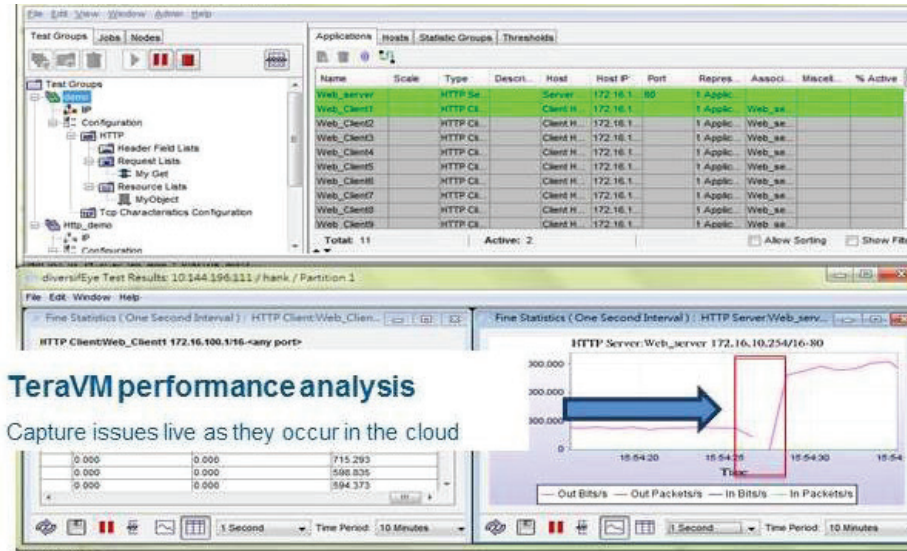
File Edit View Window Admin Help

Test Groups | Jobs | Nodes

Test Groups
demo
IP
Configuration
HTTP
Header Field Lists
Request Lists
My Get
Resource Lists
MyObject
Tcp Characteristics Configuration
Http_demo
IP
Configuration

Applications | Hosts | Statistic Groups | Thresholds

| Name | Scale | Type | Descri... | Host | Host IP | Port | Repres... | Associ... | Miscell... | % Active |
|---|---|---|---|---|---|---|---|---|---|---|
| Web_server | | HTTP Se... | | Server | 172.16.1... | 80 | 1 Applic... | | | |
| Web_Client1 | | HTTP Cli... | | Client H... | 172.16.1... | | 1 Applic... | Web_se... | | |
| Web_Client2 | | HTTP Cli... | | Client H... | 172.16.1... | | 1 Applic... | Web_se... | | |
| Web_Client3 | | HTTP Cli... | | Client H... | 172.16.1... | | 1 Applic... | Web_se... | | |
| Web_Client4 | | HTTP Cli... | | Client H... | 172.16.1... | | 1 Applic... | Web_se... | | |
| Web_Client5 | | HTTP Cli... | | Client H... | 172.16.1... | | 1 Applic... | Web_se... | | |
| Web_Client6 | | HTTP Cli... | | Client H... | 172.16.1... | | 1 Applic... | Web_se... | | |
| Web_Client7 | | HTTP Cli... | | Client H... | 172.16.1... | | 1 Applic... | Web_se... | | |
| Web_Client8 | | HTTP Cli... | | Client H... | 172.16.1... | | 1 Applic... | Web_se... | | |
| Web_Client9 | | HTTP Cli... | | Client H... | 172.16.1... | | 1 Applic... | Web_se... | | |

Total: 11 Active: 2 Allow Sorting Show Filt

diversifEye Test Results: 10.144.196.111 / hank / Partition 1

File Edit Window Help

Fine Statistics ( One Second Interval ) : HTTP Client:Web_Clien...

HTTP Client:Web_Client1 172.16.100.1/16-<any port>

Fine Statistics ( One Second Interval ) : HTTP Server:Web_serv...

HTTP Server:Web_server 172.16.10.254/16-80

300,000
200,000
100,000
0

15:54:20 15:54:25 15:54:30 15:54

Time

— Out Bits/s — Out Packets/s — In Bits/s — In Packets/s

TeraVM performance analysis

Capture issues live as they occur in the cloud

| 0.000 | 0.000 | 715.293 |
|---|---|---|
| 0.000 | 0.000 | 598.835 |
| 0.000 | 0.000 | 594.373 |

1 Second Time Period: 10 Minutes

1 Second Time Period: 10 Minutes